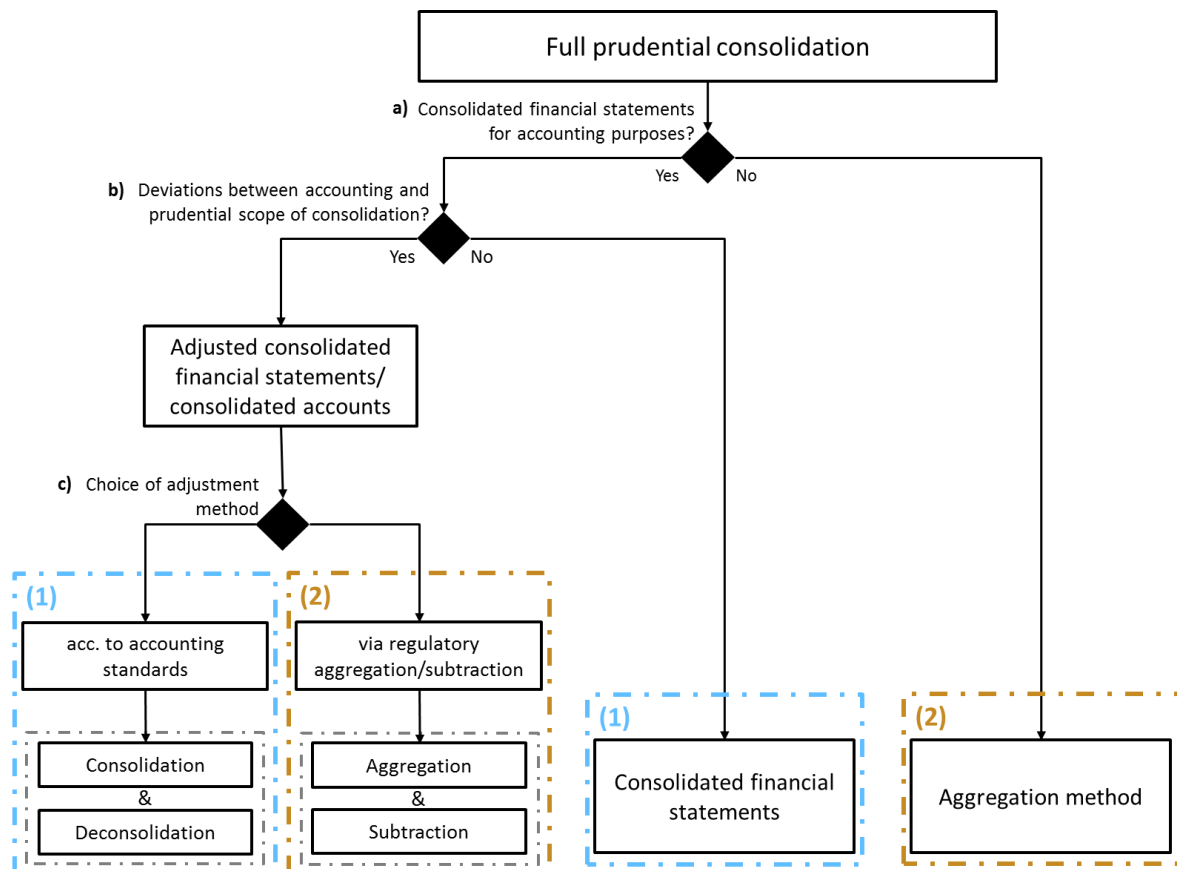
Full prudential consolidation

a) Consolidated financial statements for accounting purposes?

Yes

No

b) Deviations between accounting and prudential scope of consolidation?

Yes

No

Adjusted consolidated financial statements/ consolidated accounts

c) Choice of adjustment method

(1)

acc. to accounting standards

Consolidation

&

Deconsolidation

(2)

via regulatory aggregation/subtraction

Aggregation

&

Subtraction

(1)

Consolidated financial statements

(2)

Aggregation method